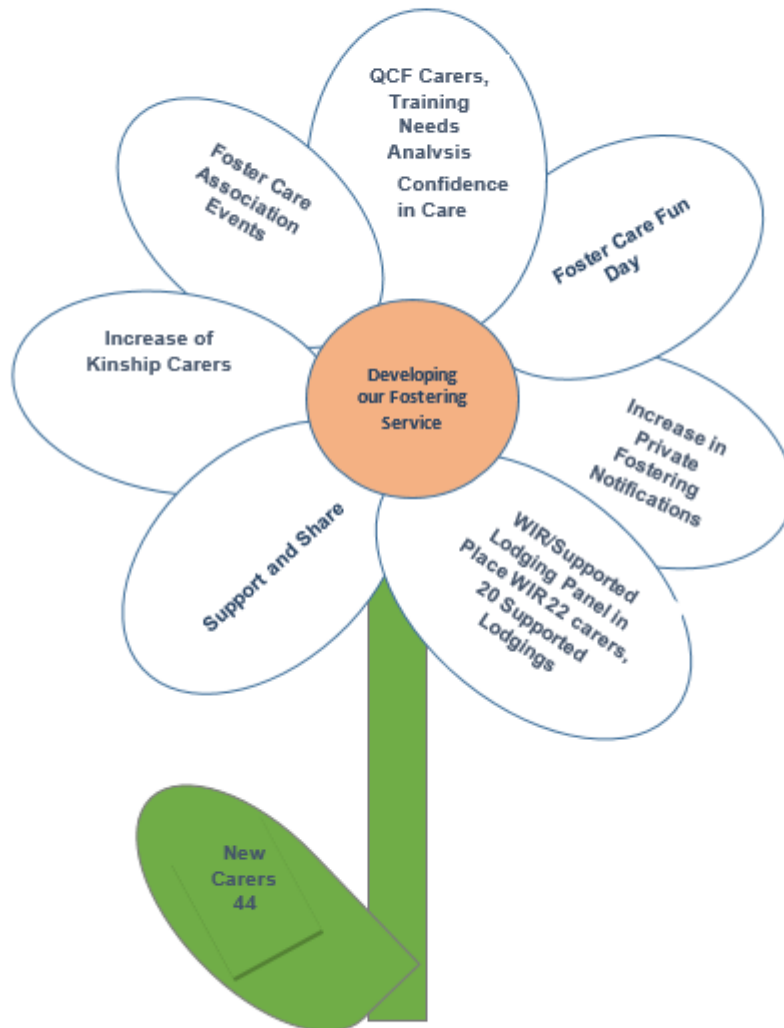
QCF Carers, Training Needs Analysis

Confidence in Care

Foster Care Association Events

Foster Care Fun Day

Increase of Kinship Carers

Developing our Fostering Service

Increase in Private Fostering Notifications

Support and Share

WIR/Supported Lodging Panel in Place WIR 22 carers, 20 Supported Lodgings

New Carers 44